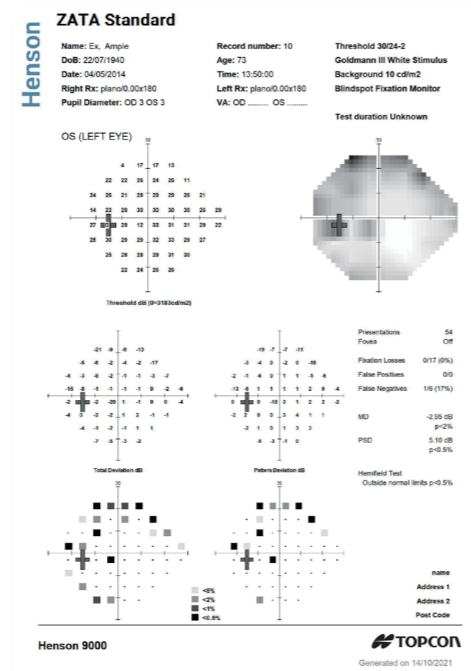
Henson

ZATA Standard

Name: Ex, Ample
DoB: 22/07/1940
Date: 04/05/2014
Right Rx: plano/0.00x180
Pupil Diameter: OD 3 OS 3

Record number: 10
Age: 73
Time: 13:50:00
Left Rx: plano/0.00x180
VA: OD ........ OS ........

Threshold 30/24-2
Goldmann III White Stimulus
Background 10 cd/m2
Blindspot Fixation Monitor

Test duration Unknown

OS (LEFT EYE)

30

4 17 17 13
22 23 26 24 26 11
24 26 21 28 29 26 26 21
14 23 29 30 30 30 29 29
27 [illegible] 29 12 33 31 31 29 22
28 30 29 29 32 30 30 27
26 29 28 30 29 29
22 24 26 25

Threshold dB (0=3183cd/m2)

-21 -9 -8 -13
-4 -3 -2 -4 -2 -17
-4 -3 -6 -2 -1 -1 -3 -2
-15 -5 -5 -1 -1 0 -2 -6
-2 -2 -20 -1 -1 0 0 -4
-2 -2 -1 -2 -1 -1 -2
-4 -1 -2 -1 -1 -1
-7 -5 -3 -2

Total Deviation dB

-19 -7 -7 -11
-3 -4 0 -2 0 -16
-2 -1 -4 0 1 1 -1 -6
-13 -5 1 1 1 2 0 -4
0 0 -18 3 1 2 2 -2
0 0 1 0 1 1 1
-2 1 0 1 1 1
-5 -3 -1 0

Pattern Deviation dB

Presentations 54
Fovea Off

Fixation Losses 0/17 (0%)
False Positives 0/0
False Negatives 1/6 (17%)

MD -2.95 dB
p<2%
PSD 5.10 dB
p<0.5%

Hemifield Test
Outside normal limits p<0.5%

30

<5%
<2%
<1%
<0.5%

name
Address 1
Address 2
Post Code

Henson 9000

TOPCON
Generated on 14/10/2021